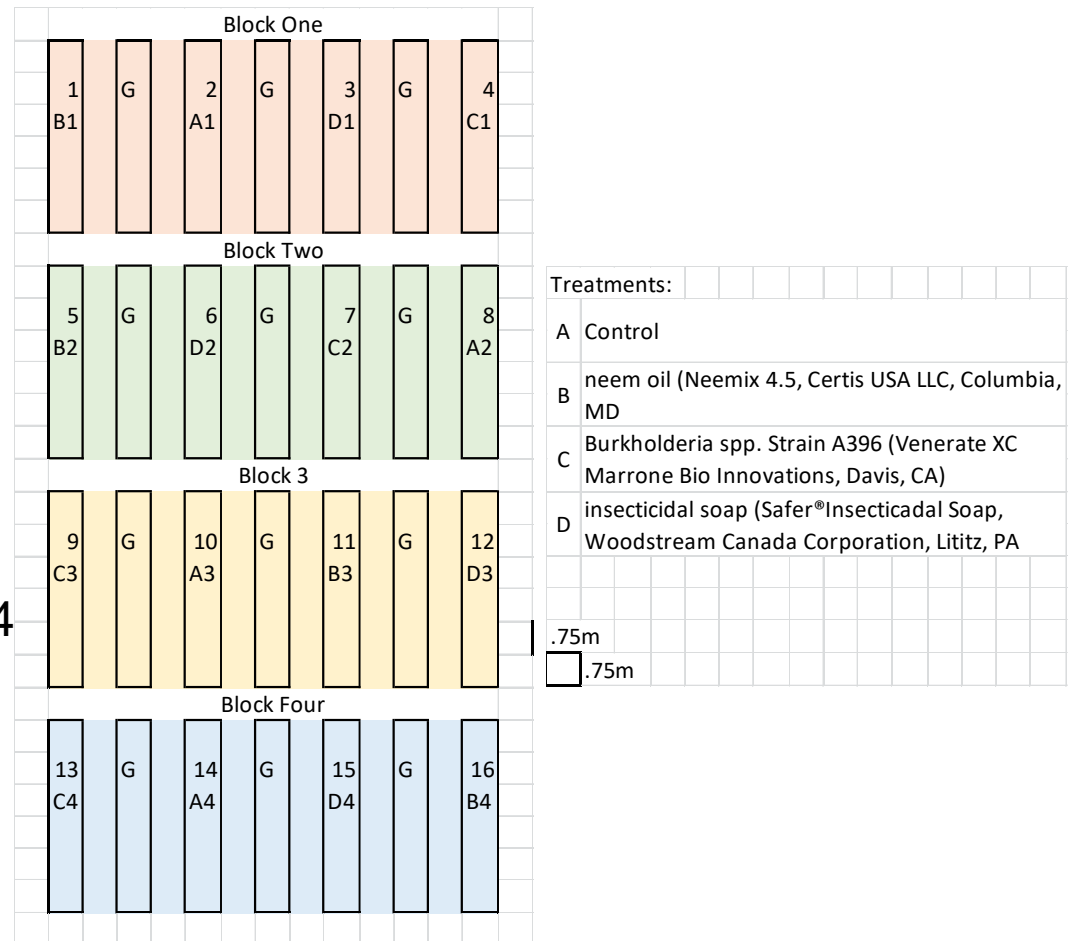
Block One

1 B1 | G | 2 A1 | G | 3 D1 | G | 4 C1

Block Two

5 B2 | G | 6 D2 | G | 7 C2 | G | 8 A2

Block 3

9 C3 | G | 10 A3 | G | 11 B3 | G | 12 D3

4

Block Four

13 C4 | G | 14 A4 | G | 15 D4 | G | 16 B4

Treatments:

| | |
|---|---|
| A | Control |
| B | neem oil (Neemix 4.5, Certis USA LLC, Columbia, MD |
| C | Burkholderia spp. Strain A396 (Venerate XC Marrone Bio Innovations, Davis, CA) |
| D | insecticidal soap (Safer®Insecticadal Soap, Woodstream Canada Corporation, Lititz, PA |

.75m
.75m